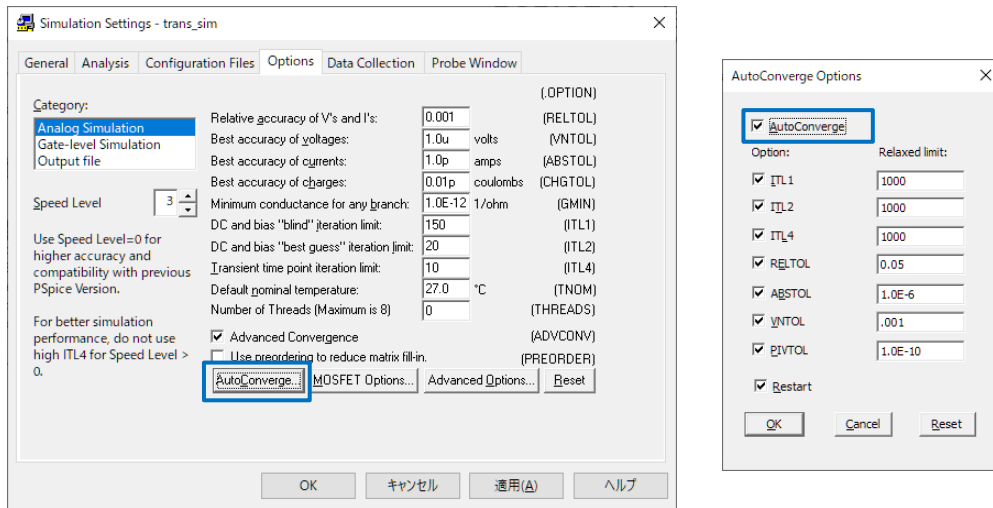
Simulation Settings - trans_sim

General | Analysis | Configuration Files | Options | Data Collection | Probe Window

Category:
Analog Simulation
Gate-level Simulation
Output file

Speed Level 3

Use Speed Level=0 for higher accuracy and compatibility with previous PSpice Version.

For better simulation performance, do not use high ITL4 for Speed Level > 0.

(.OPTION)

| | | | |
|---|---|---|---|
| Relative accuracy of V's and I's: | 0.001 | | (RELTOL) |
| Best accuracy of voltages: | 1.0u | volts | (VNTOL) |
| Best accuracy of currents: | 1.0p | amps | (ABSTOL) |
| Best accuracy of charges: | 0.01p | coulombs | (CHGTOL) |
| Minimum conductance for any branch: | 1.0E-12 | 1/ohm | (GMIN) |
| DC and bias "blind" iteration limit: | 150 | | (ITL1) |
| DC and bias "best guess" iteration limit: | 20 | | (ITL2) |
| Transient time point iteration limit: | 10 | | (ITL4) |
| Default nominal temperature: | 27.0 | °C | (TNOM) |
| Number of Threads (Maximum is 8) | 0 | | (THREADS) |

Advanced Convergence (ADVCONV)
Use preordering to reduce matrix fill-in. (PREORDER)

AutoConverge... MOSFET Options... Advanced Options... Reset

OK キャンセル 適用(A) ヘルプ

AutoConverge Options

AutoConverge

| Option: | Relaxed limit: |
|---|---|
| ITL1 | 1000 |
| ITL2 | 1000 |
| ITL4 | 1000 |
| RELTOL | 0.05 |
| ABSTOL | 1.0E-6 |
| VNTOL | .001 |
| PIVTOL | 1.0E-10 |

Restart

OK Cancel Reset